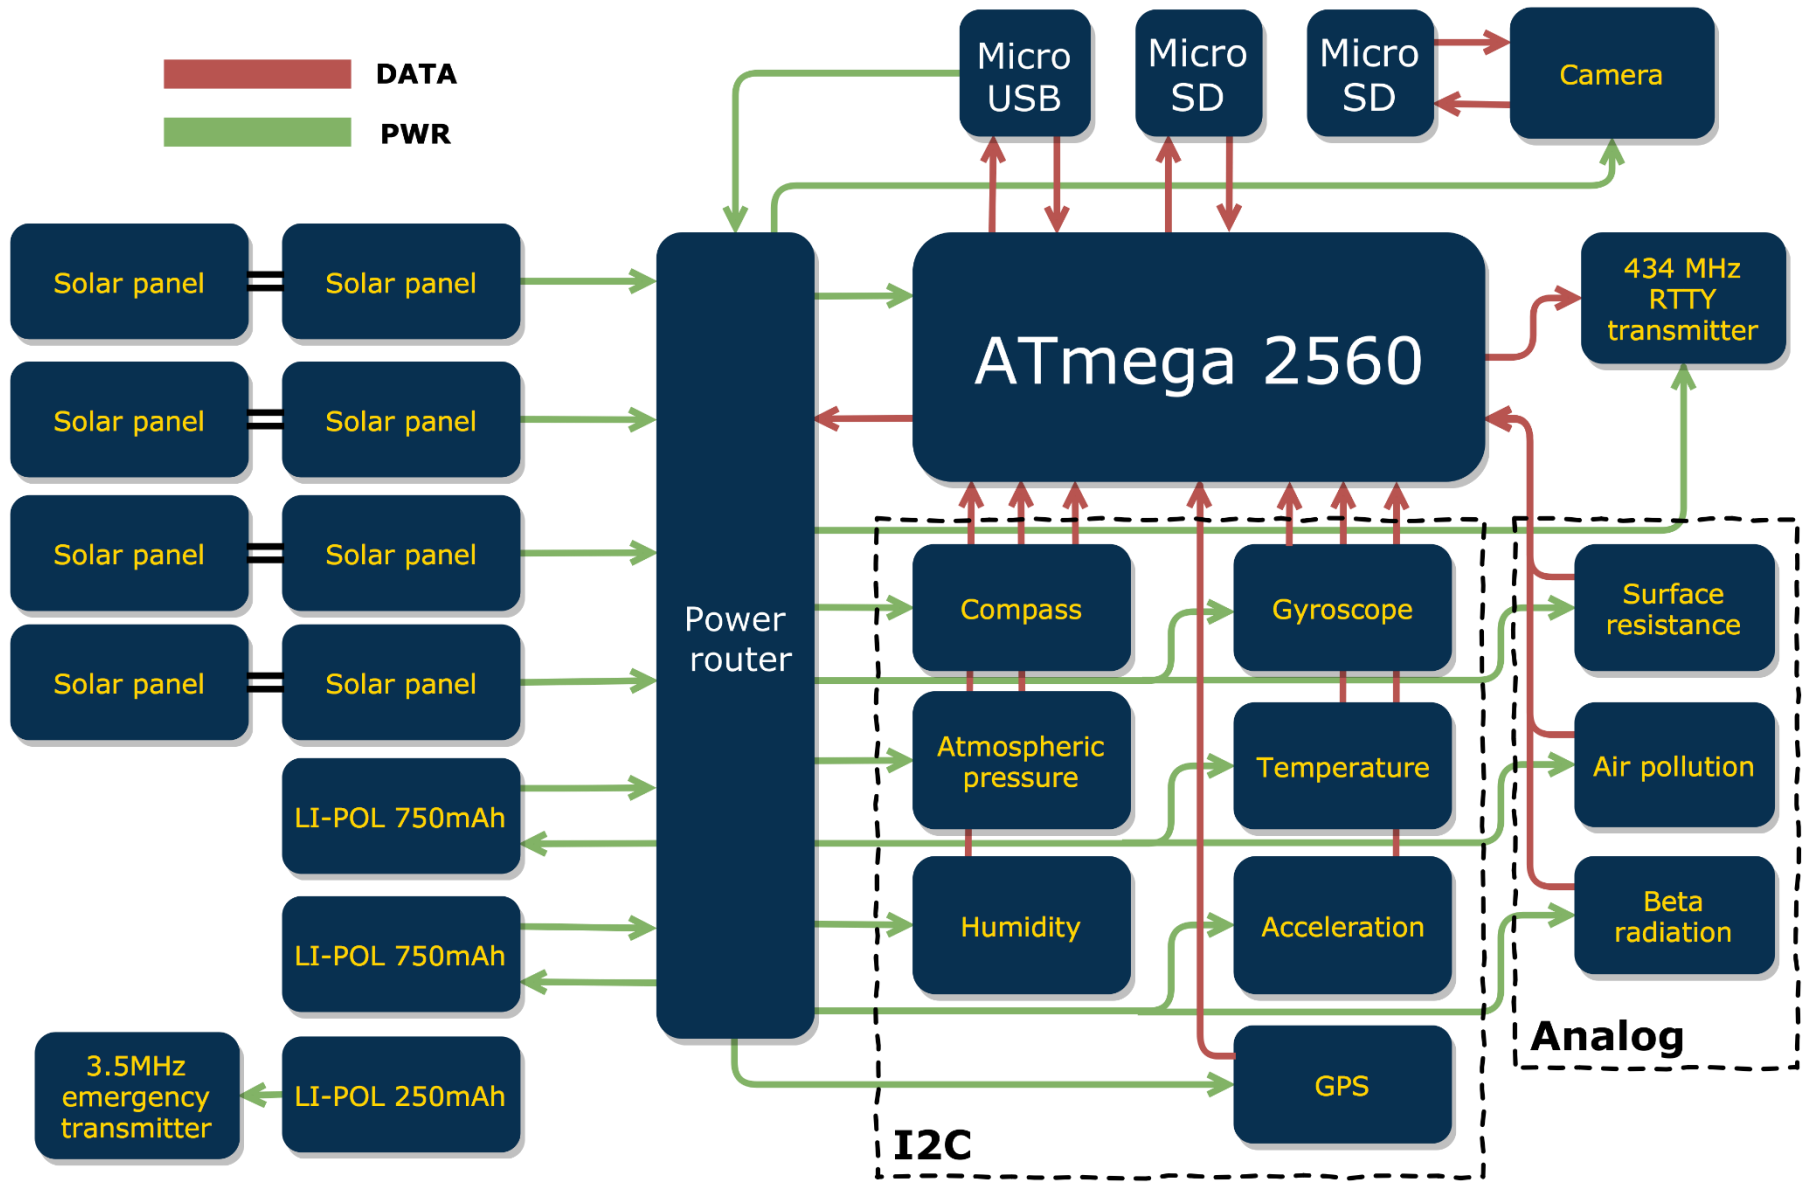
DATA
PWR

Micro USB
Micro SD
Micro SD
Camera

Solar panel
Solar panel
Solar panel
Solar panel
Solar panel
Solar panel
Solar panel
Solar panel

Power router

ATmega 2560

434 MHz RTTY transmitter

Compass
Gyroscope
Atmospheric pressure
Temperature
Humidity
Acceleration
GPS

Surface resistance
Air pollution
Beta radiation

LI-POL 750mAh
LI-POL 750mAh
LI-POL 250mAh
3.5MHz emergency transmitter

I2C
Analog